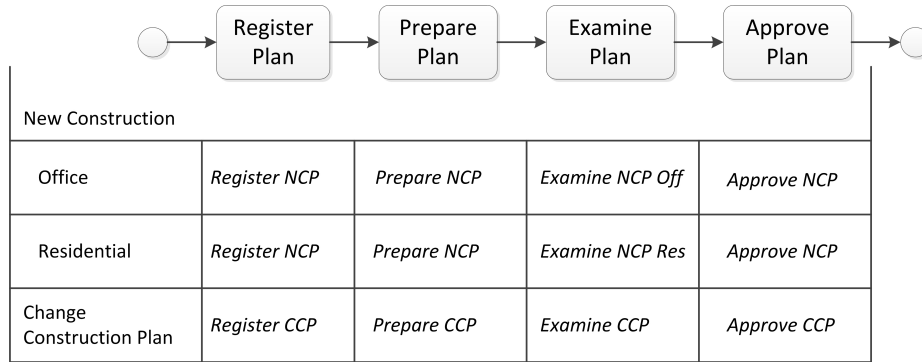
Register Plan

Prepare Plan

Examine Plan

Approve Plan

New Construction

| | | | | |
|---|---|---|---|---|
| Office | *Register NCP* | *Prepare NCP* | *Examine NCP Off* | *Approve NCP* |
| Residential | *Register NCP* | *Prepare NCP* | *Examine NCP Res* | *Approve NCP* |
| Change Construction Plan | *Register CCP* | *Prepare CCP* | *Examine CCP* | *Approve CCP* |